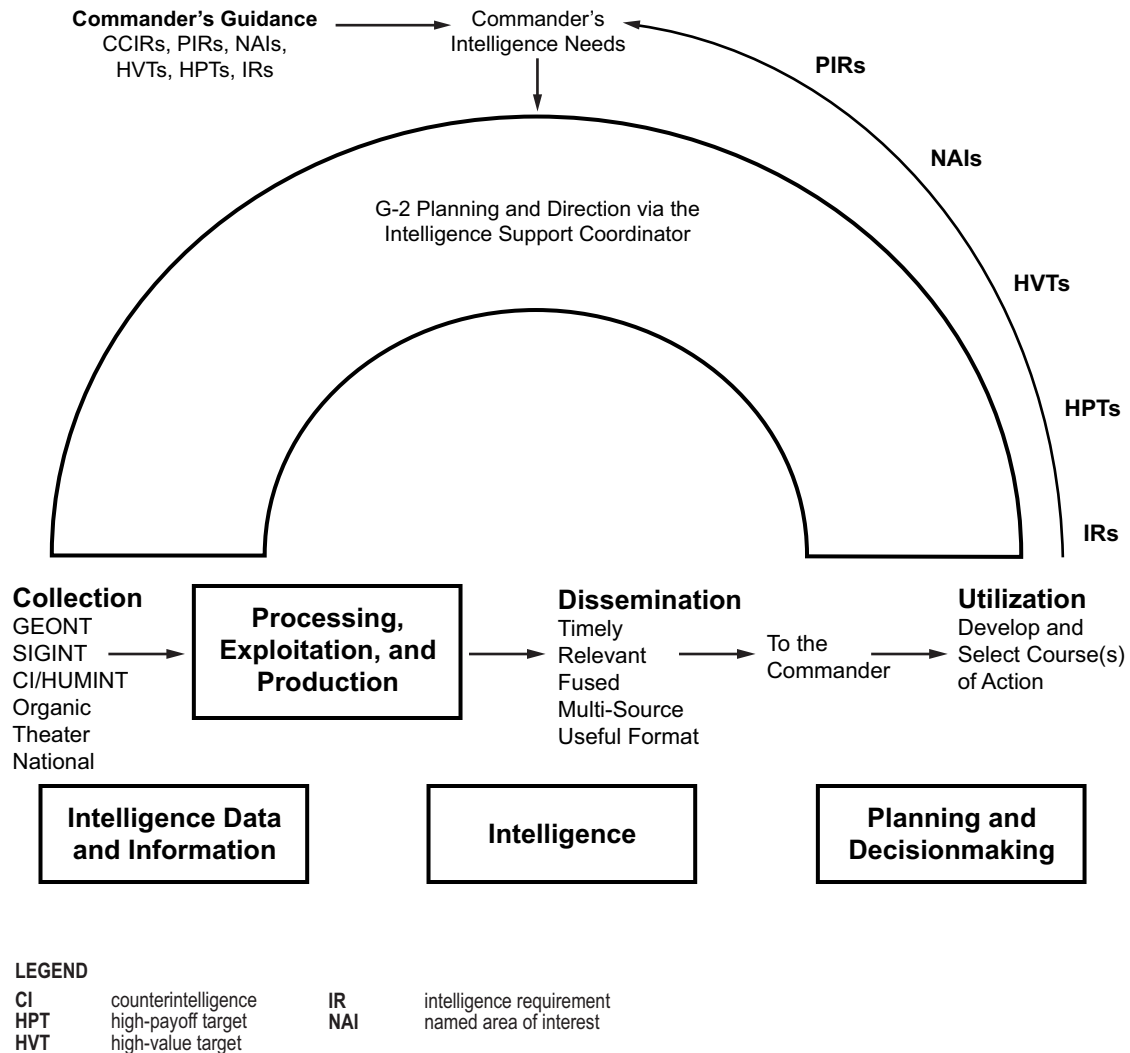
**Commander's Guidance**
CCIRs, PIRs, NAIs, HVTs, HPTs, IRs

Commander's Intelligence Needs

PIRs

NAIs

HVTs

HPTs

IRs

G-2 Planning and Direction via the Intelligence Support Coordinator

**Collection**
GEONT
SIGINT
CI/HUMINT
Organic
Theater
National

**Processing, Exploitation, and Production**

**Dissemination**
Timely
Relevant
Fused
Multi-Source
Useful Format

To the Commander

**Utilization**
Develop and Select Course(s) of Action

**Intelligence Data and Information**

**Intelligence**

**Planning and Decisionmaking**

LEGEND

| | | | |
|---|---|---|---|
| CI | counterintelligence | IR | intelligence requirement |
| HPT | high-payoff target | NAI | named area of interest |
| HVT | high-value target | | |